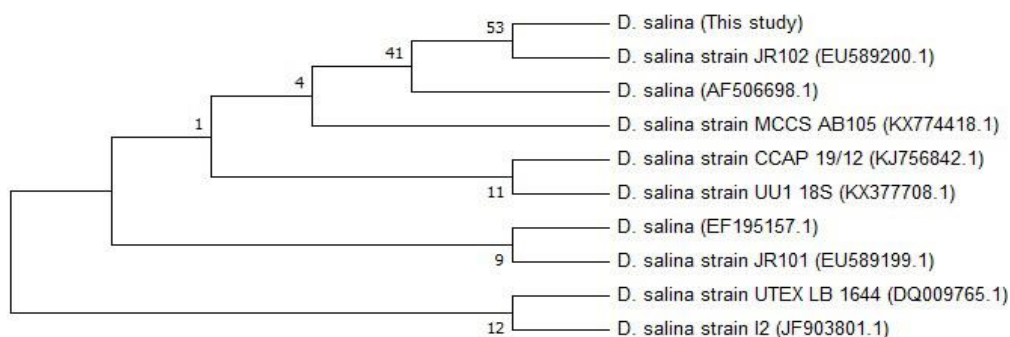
53
D. salina (This study)
41
D. salina strain JR102 (EU589200.1)
4
D. salina (AF506698.1)
1
D. salina strain MCCS AB105 (KX774418.1)
D. salina strain CCAP 19/12 (KJ756842.1)
11
D. salina strain UU1 18S (KX377708.1)
D. salina (EF195157.1)
9
D. salina strain JR101 (EU589199.1)
D. salina strain UTEX LB 1644 (DQ009765.1)
12
D. salina strain I2 (JF903801.1)